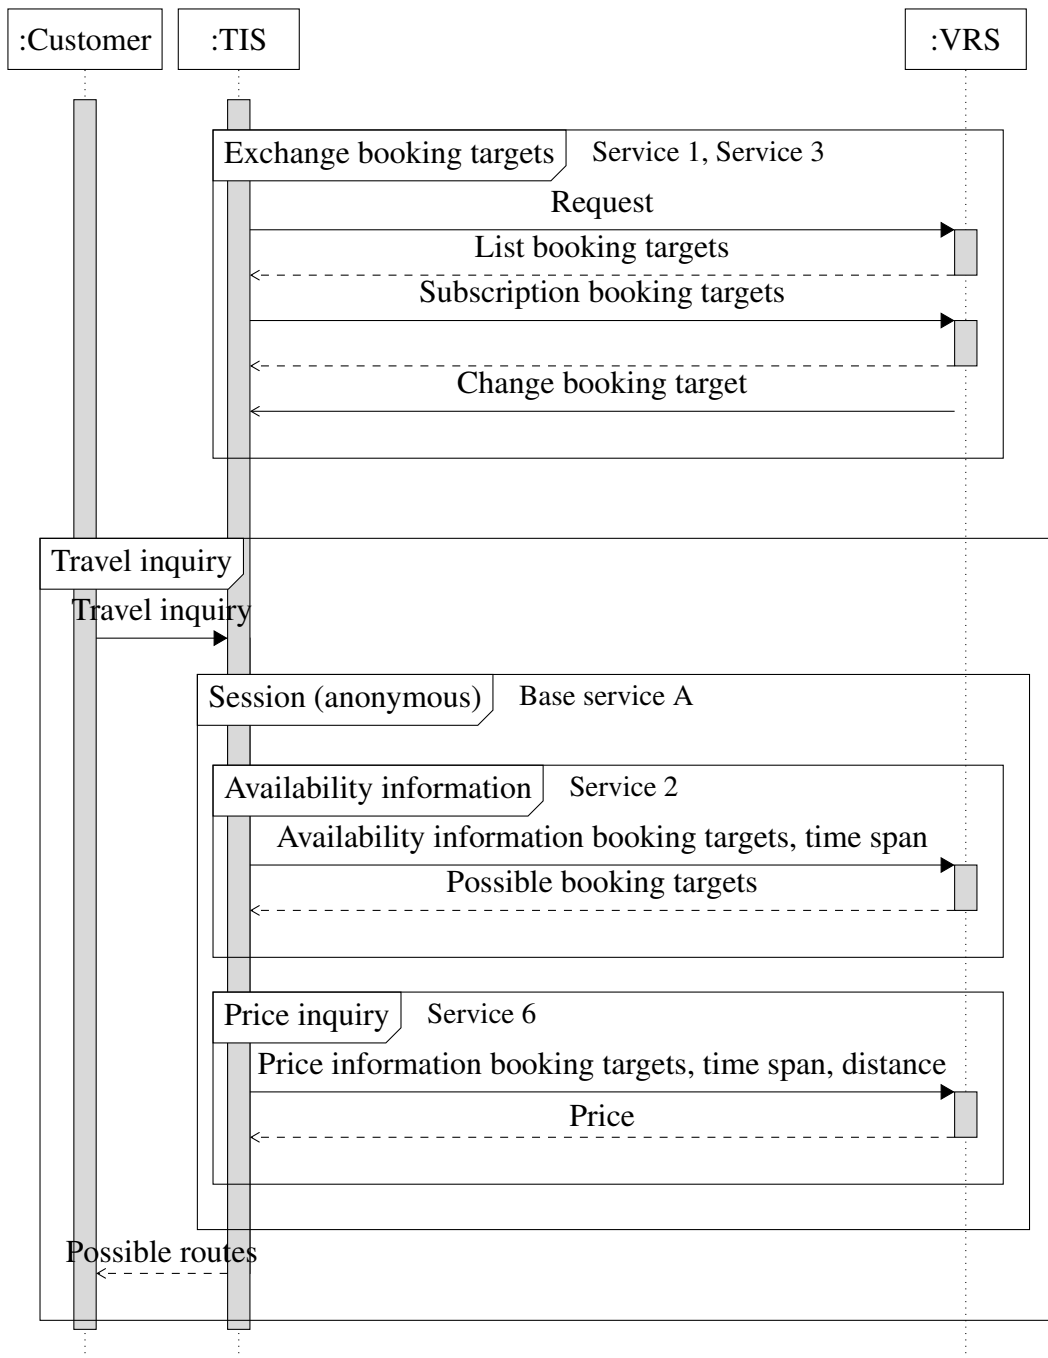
:Customer :TIS :VRS

Exchange booking targets Service 1, Service 3

Request

List booking targets

Subscription booking targets

Change booking target

Travel inquiry

Travel inquiry

Session (anonymous) Base service A

Availability information Service 2

Availability information booking targets, time span

Possible booking targets

Price inquiry Service 6

Price information booking targets, time span, distance

Price

Possible routes